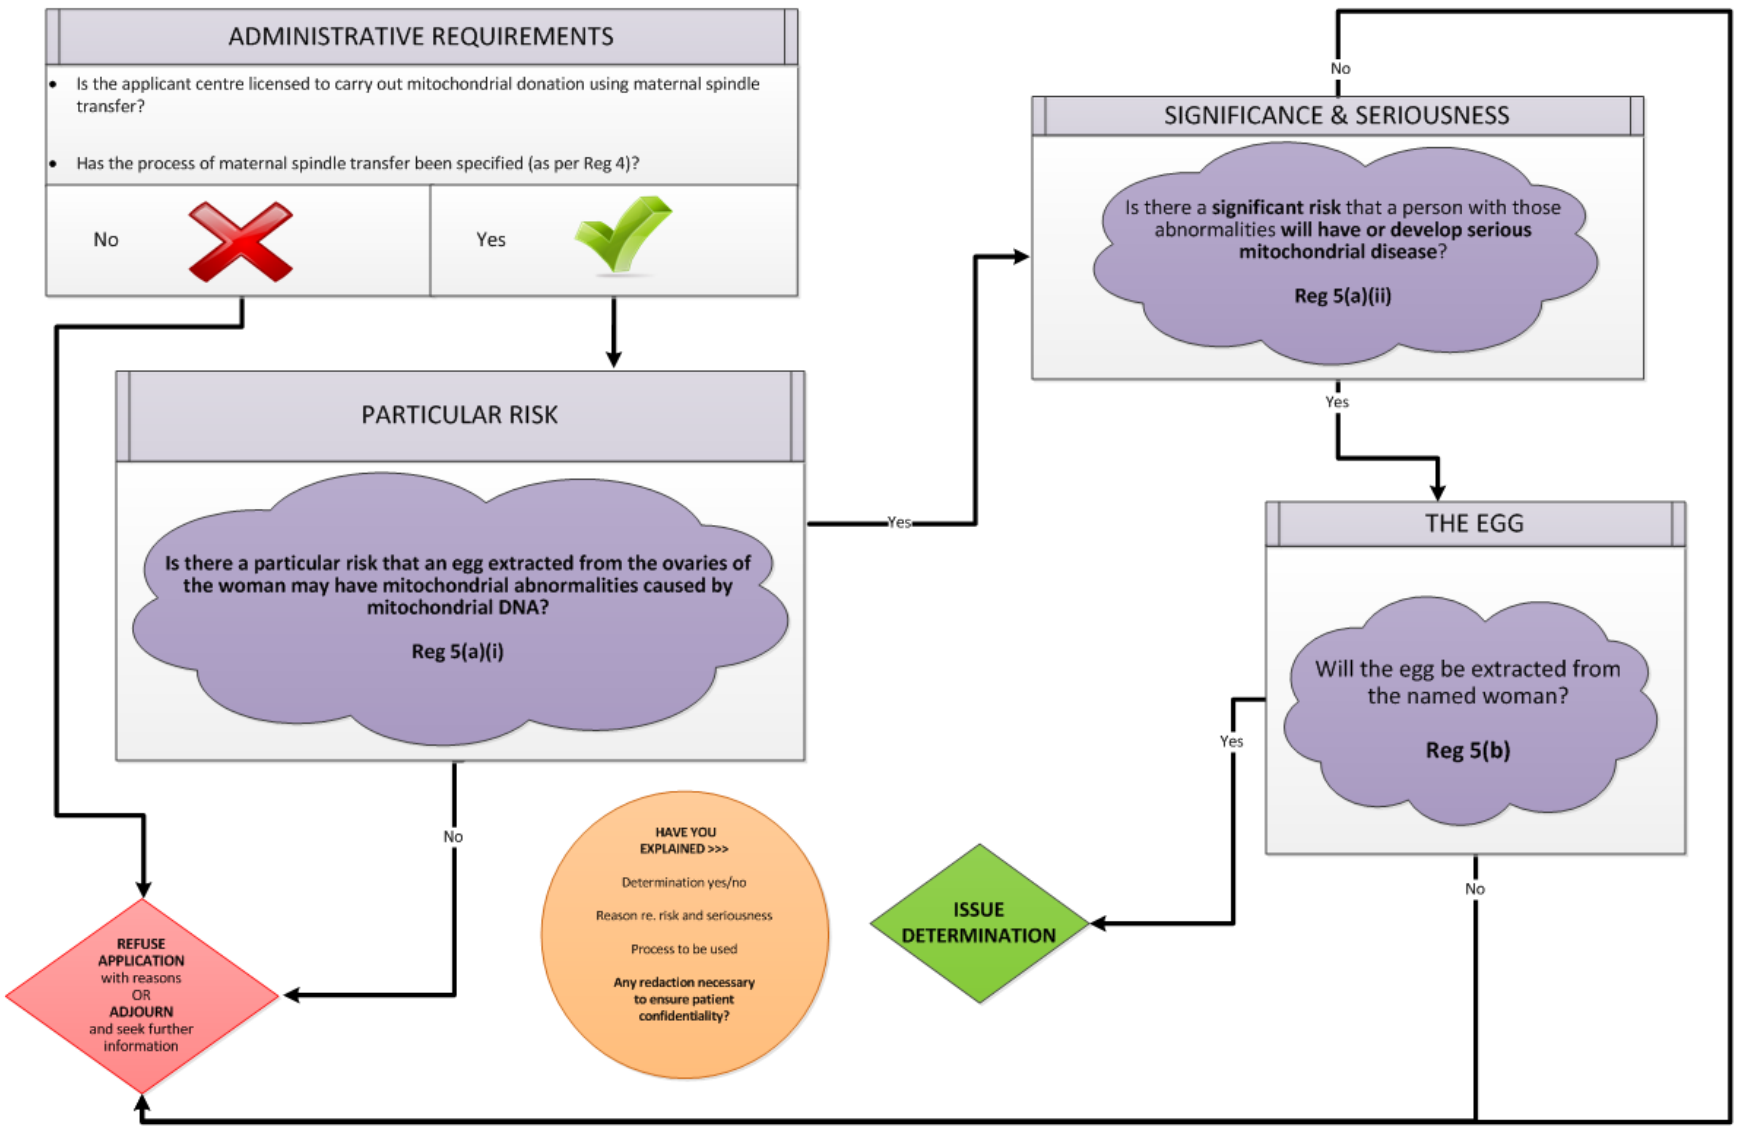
ADMINISTRATIVE REQUIREMENTS

- Is the applicant centre licensed to carry out mitochondrial donation using maternal spindle transfer?
- Has the process of maternal spindle transfer been specified (as per Reg 4)?

No

Yes

PARTICULAR RISK

Is there a particular risk that an egg extracted from the ovaries of the woman may have mitochondrial abnormalities caused by mitochondrial DNA?

Reg 5(a)(i)

Yes

No

SIGNIFICANCE & SERIOUSNESS

Is there a significant risk that a person with those abnormalities will have or develop serious mitochondrial disease?

Reg 5(a)(ii)

Yes

THE EGG

Will the egg be extracted from the named woman?

Reg 5(b)

Yes

No

HAVE YOU EXPLAINED >>>

Determination yes/no

Reason re. risk and seriousness

Process to be used

Any redaction necessary to ensure patient confidentiality?

ISSUE DETERMINATION

REFUSE APPLICATION with reasons OR ADJOURN and seek further information